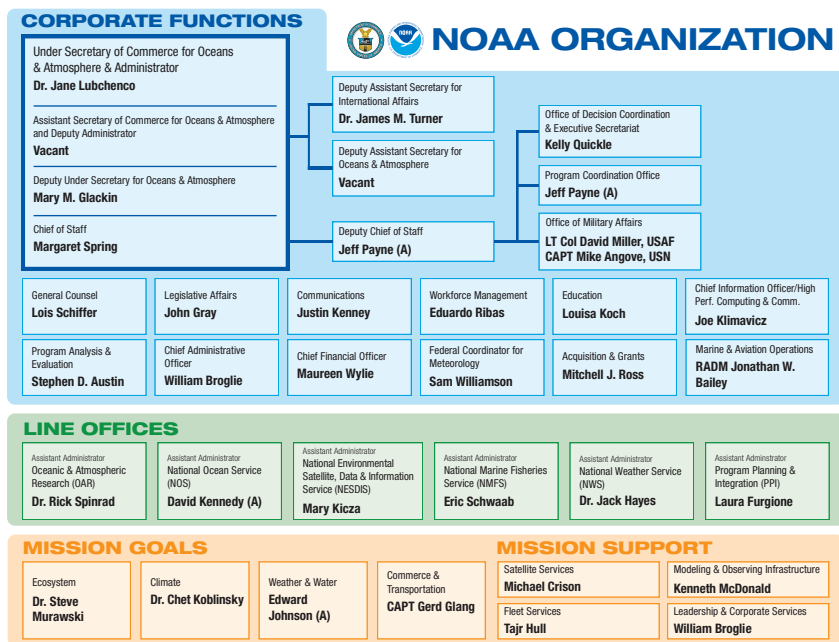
CORPORATE FUNCTIONS

NOAA ORGANIZATION

Under Secretary of Commerce for Oceans & Atmosphere & Administrator
Dr. Jane Lubchenco

Assistant Secretary of Commerce for Oceans & Atmosphere and Deputy Administrator
Vacant

Deputy Under Secretary for Oceans & Atmosphere
Mary M. Glackin

Chief of Staff
Margaret Spring

Deputy Assistant Secretary for International Affairs
Dr. James M. Turner

Deputy Assistant Secretary for Oceans & Atmosphere
Vacant

Deputy Chief of Staff
Jeff Payne (A)

Office of Decision Coordination & Executive Secretariat
Kelly Quickle

Program Coordination Office
Jeff Payne (A)

Office of Military Affairs
LT Col David Miller, USAF
CAPT Mike Angove, USN

General Counsel
Lois Schiffer

Legislative Affairs
John Gray

Communications
Justin Kenney

Workforce Management
Eduardo Ribas

Education
Louisa Koch

Chief Information Officer/High Perf. Computing & Comm.
Joe Klimavicz

Program Analysis & Evaluation
Stephen D. Austin

Chief Administrative Officer
William Broglie

Chief Financial Officer
Maureen Wylie

Federal Coordinator for Meteorology
Sam Williamson

Acquisition & Grants
Mitchell J. Ross

Marine & Aviation Operations
RADM Jonathan W. Bailey

LINE OFFICES

Assistant Administrator
Oceanic & Atmospheric Research (OAR)
Dr. Rick Spinrad

Assistant Administrator
National Ocean Service (NOS)
David Kennedy (A)

Assistant Administrator
National Environmental Satellite, Data & Information Service (NESDIS)
Mary Kicza

Assistant Administrator
National Marine Fisheries Service (NMFS)
Eric Schwaab

Assistant Administrator
National Weather Service (NWS)
Dr. Jack Hayes

Assistant Administrator
Program Planning & Integration (PPI)
Laura Furgione

MISSION GOALS

Ecosystem
Dr. Steve Murawski

Climate
Dr. Chet Koblinsky

Weather & Water
Edward Johnson (A)

Commerce & Transportation
CAPT Gerd Glang

MISSION SUPPORT

Satellite Services
Michael Crison

Modeling & Observing Infrastructure
Kenneth McDonald

Fleet Services
Tajr Hull

Leadership & Corporate Services
William Broglie